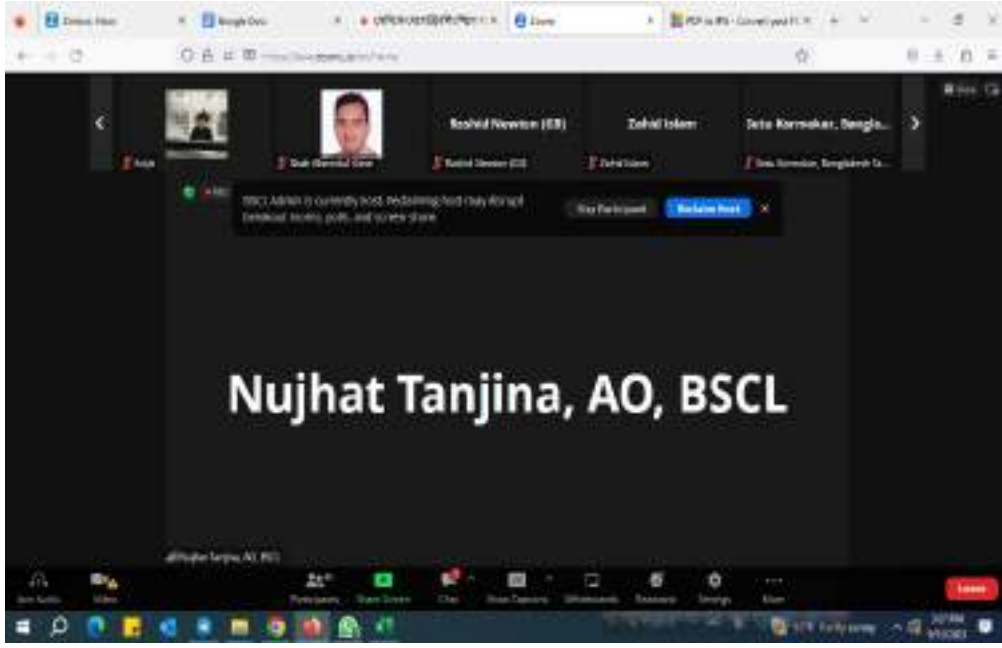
Nujhat Tanjina, AO, BSCL

Rashid Newton (EB)

Zahid Islam

Setu Karmokar, Banglo...

BSCL Admin is currently host. Reclaiming host may disrupt breakout rooms, polls, and screen share.

Stay Participant

Reclaim Host

Nujhat Tanjina, AO, BSCL

Leave